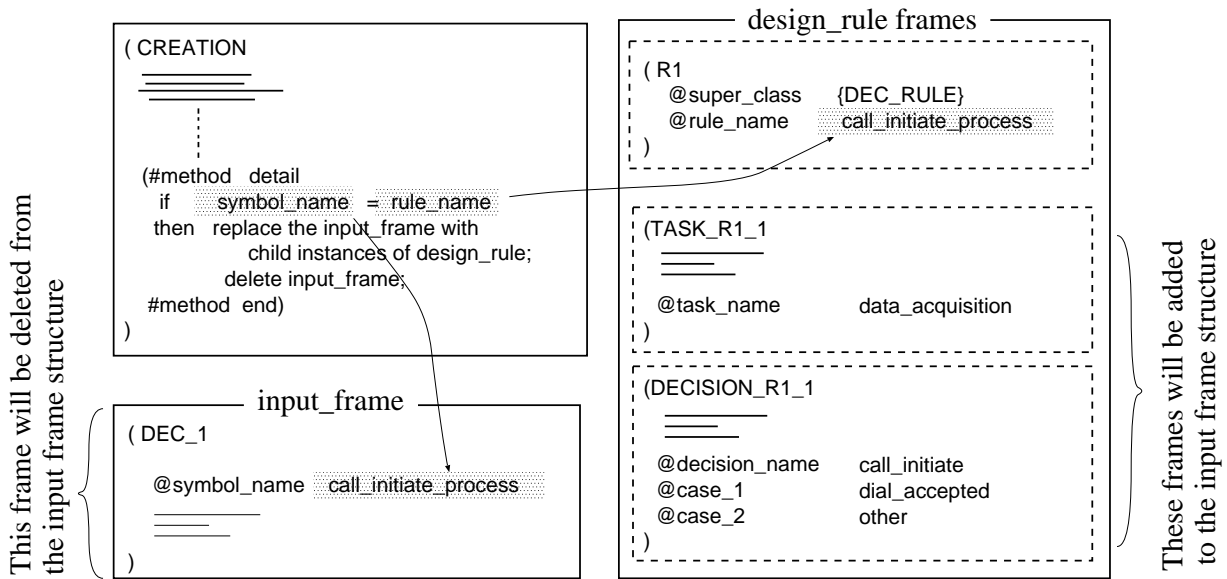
( CREATION

(#method detail
if symbol_name = rule_name
then replace the input_frame with child instances of design_rule;
delete input_frame;
#method end)
)

input_frame

( DEC_1

@symbol_name call_initiate_process

)

This frame will be deleted from the input frame structure

design_rule frames

( R1
@super_class {DEC_RULE}
@rule_name call_initiate_process
)

(TASK_R1_1

@task_name data_acquisition
)

(DECISION_R1_1

@decision_name call_initiate
@case_1 dial_accepted
@case_2 other
)

These frames will be added to the input frame structure